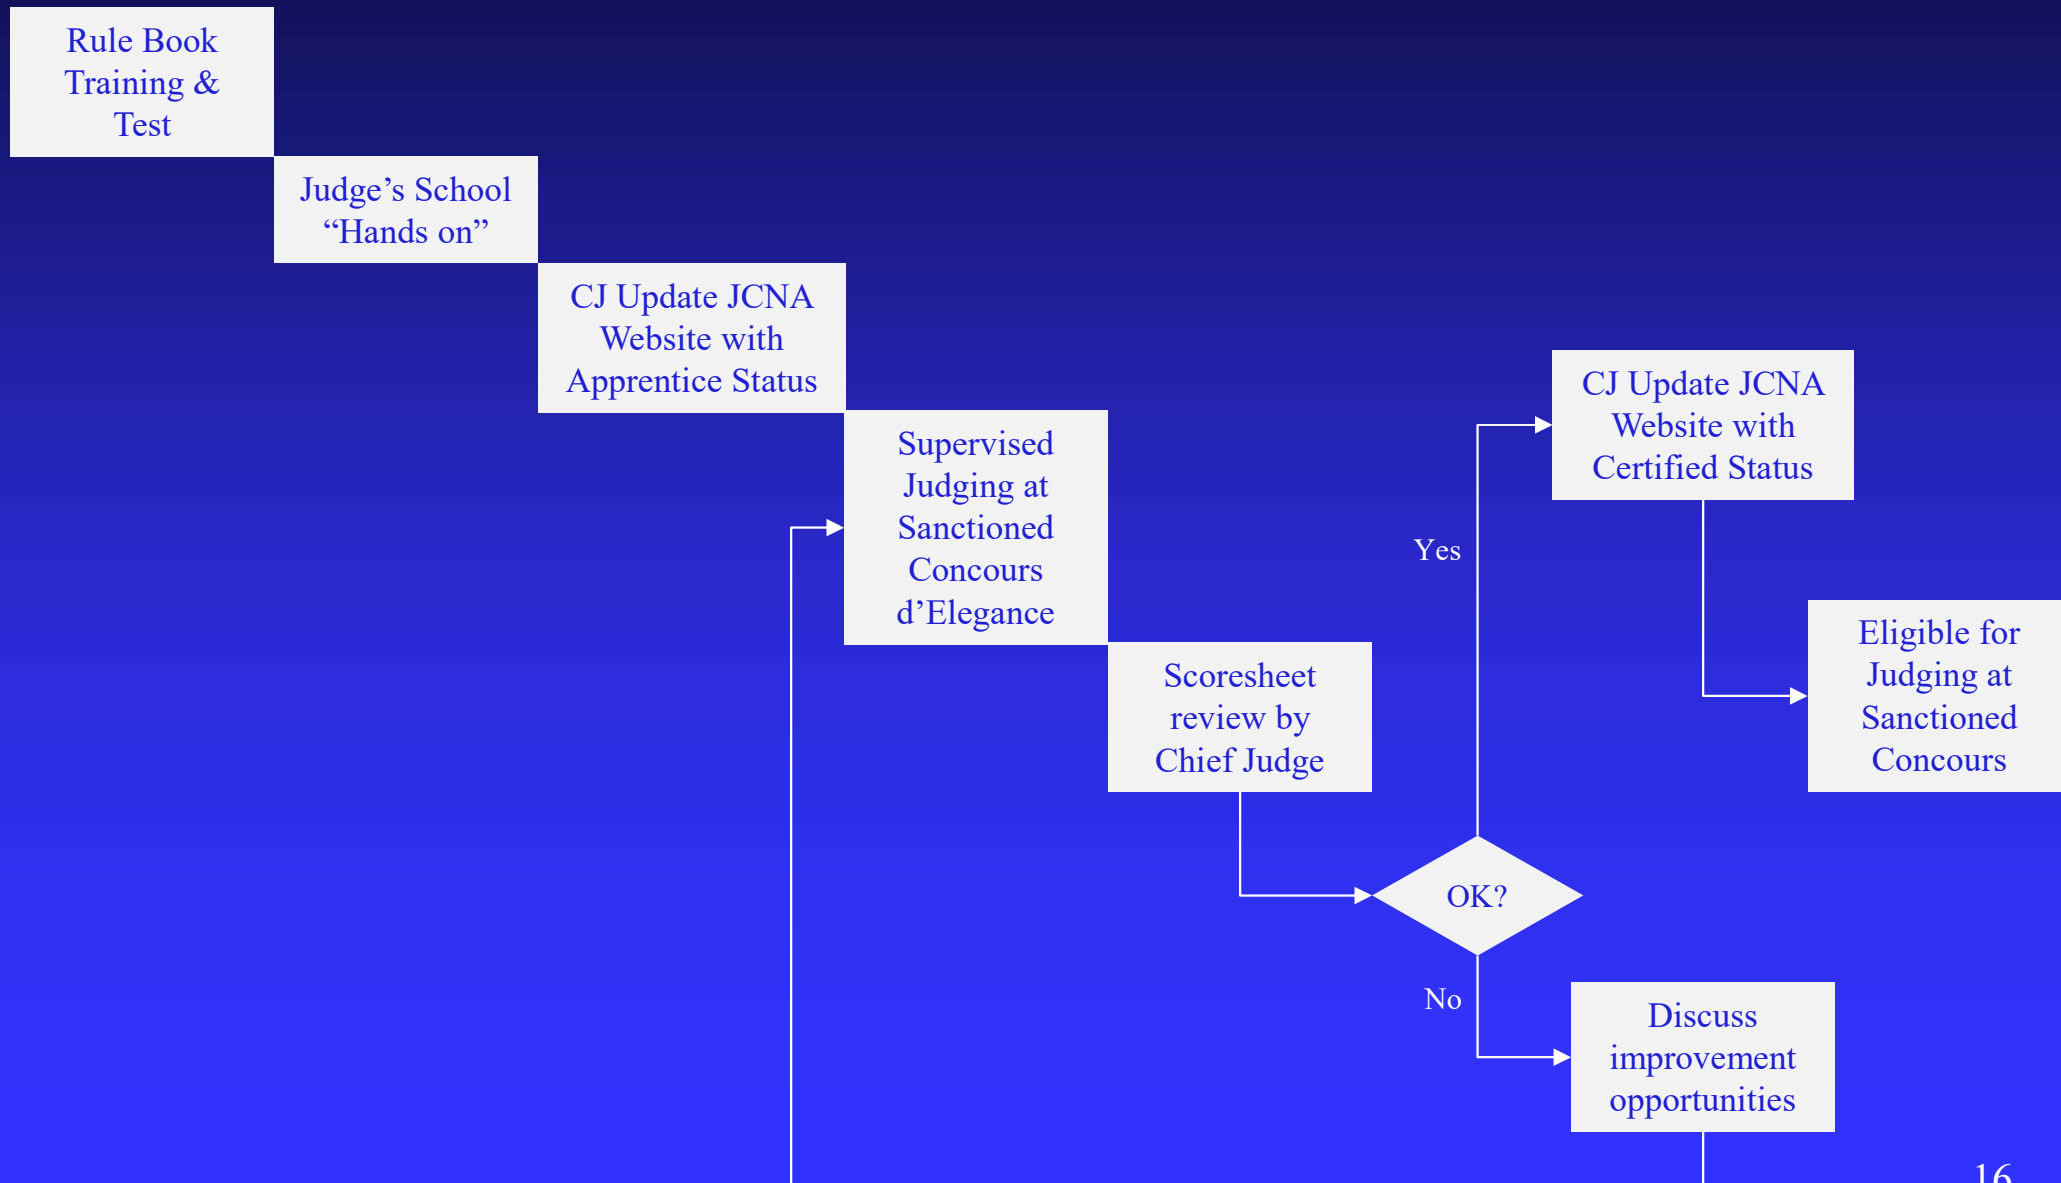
Rule Book Training & Test

Judge’s School “Hands on”

CJ Update JCNA Website with Apprentice Status

Supervised Judging at Sanctioned Concours d’Elegance

Scoresheet review by Chief Judge

OK?

Yes

CJ Update JCNA Website with Certified Status

Eligible for Judging at Sanctioned Concours

No

Discuss improvement opportunities

16